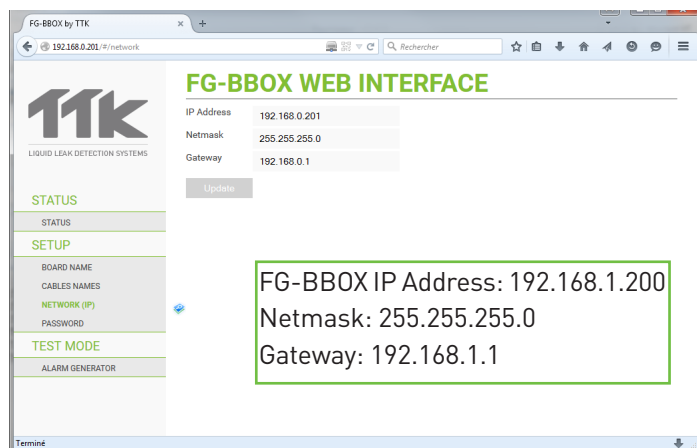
FG-BBOX by TTK
192.168.0.201/#/network
Rechercher

TTK
LIQUID LEAK DETECTION SYSTEMS

STATUS
STATUS
SETUP
BOARD NAME
CABLES NAMES
NETWORK (IP)
PASSWORD
TEST MODE
ALARM GENERATOR

FG-BBOX WEB INTERFACE

| IP Address | 192.168.0.201 |
|---|---|
| Netmask | 255.255.255.0 |
| Gateway | 192.168.0.1 |

Update

FG-BBOX IP Address: 192.168.1.200
Netmask: 255.255.255.0
Gateway: 192.168.1.1

Terminé